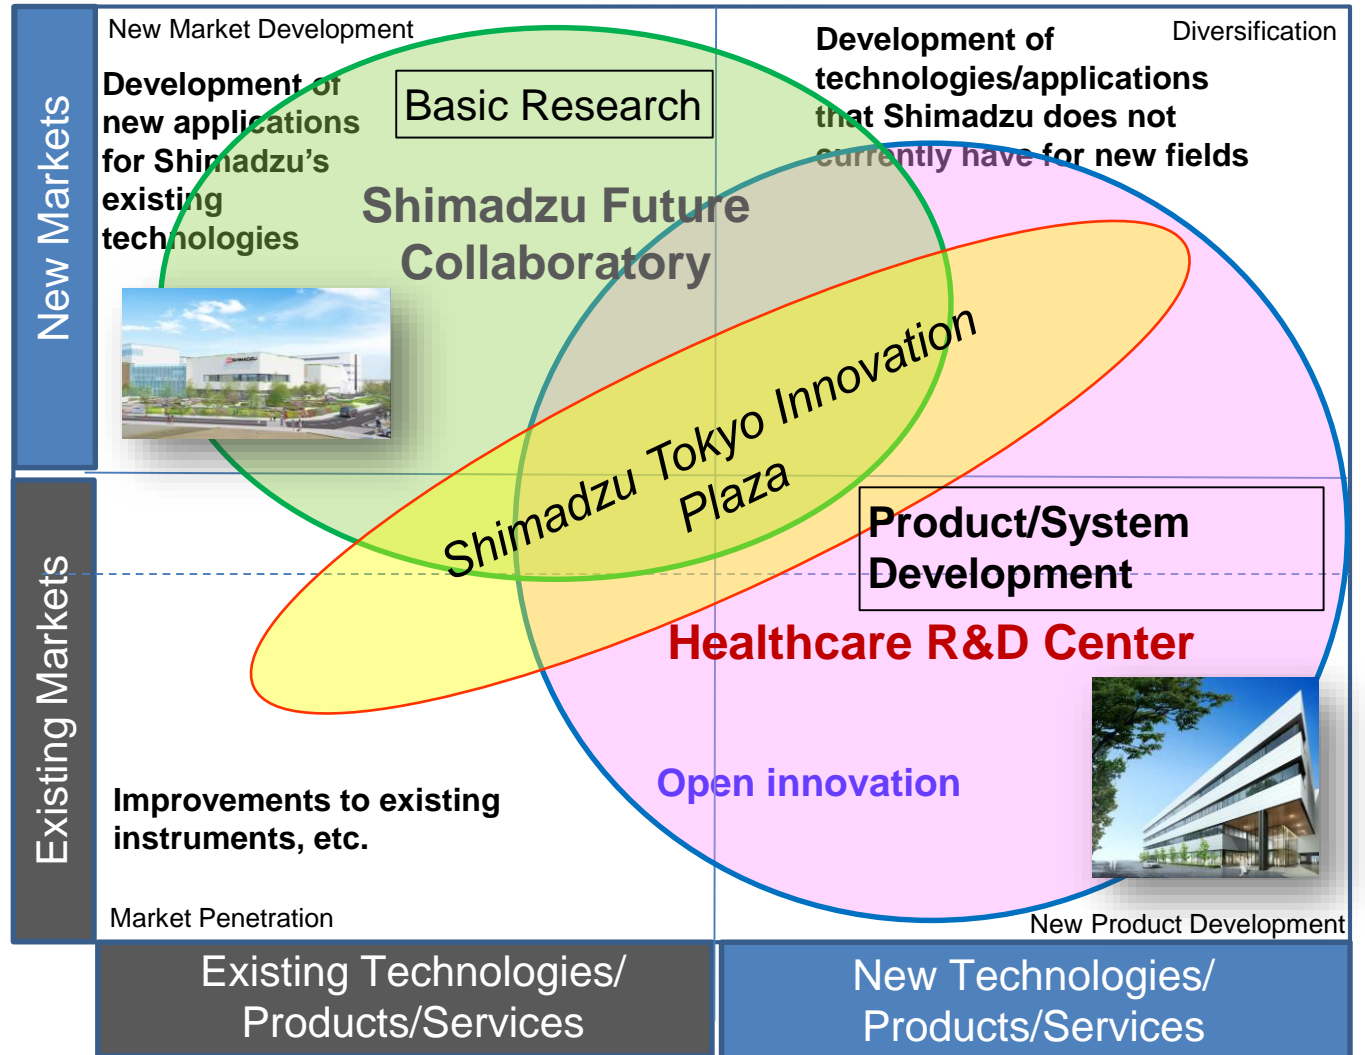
New Markets

New Market Development

Development of new applications for Shimadzu's existing technologies

Basic Research

Shimadzu Future Collaboratory

Diversification

Development of technologies/applications that Shimadzu does not currently have for new fields

Shimadzu Tokyo Innovation Plaza

Product/System Development

Healthcare R&D Center

Existing Markets

Open innovation

Improvements to existing instruments, etc.

Market Penetration

New Product Development

Existing Technologies/ Products/Services

New Technologies/ Products/Services